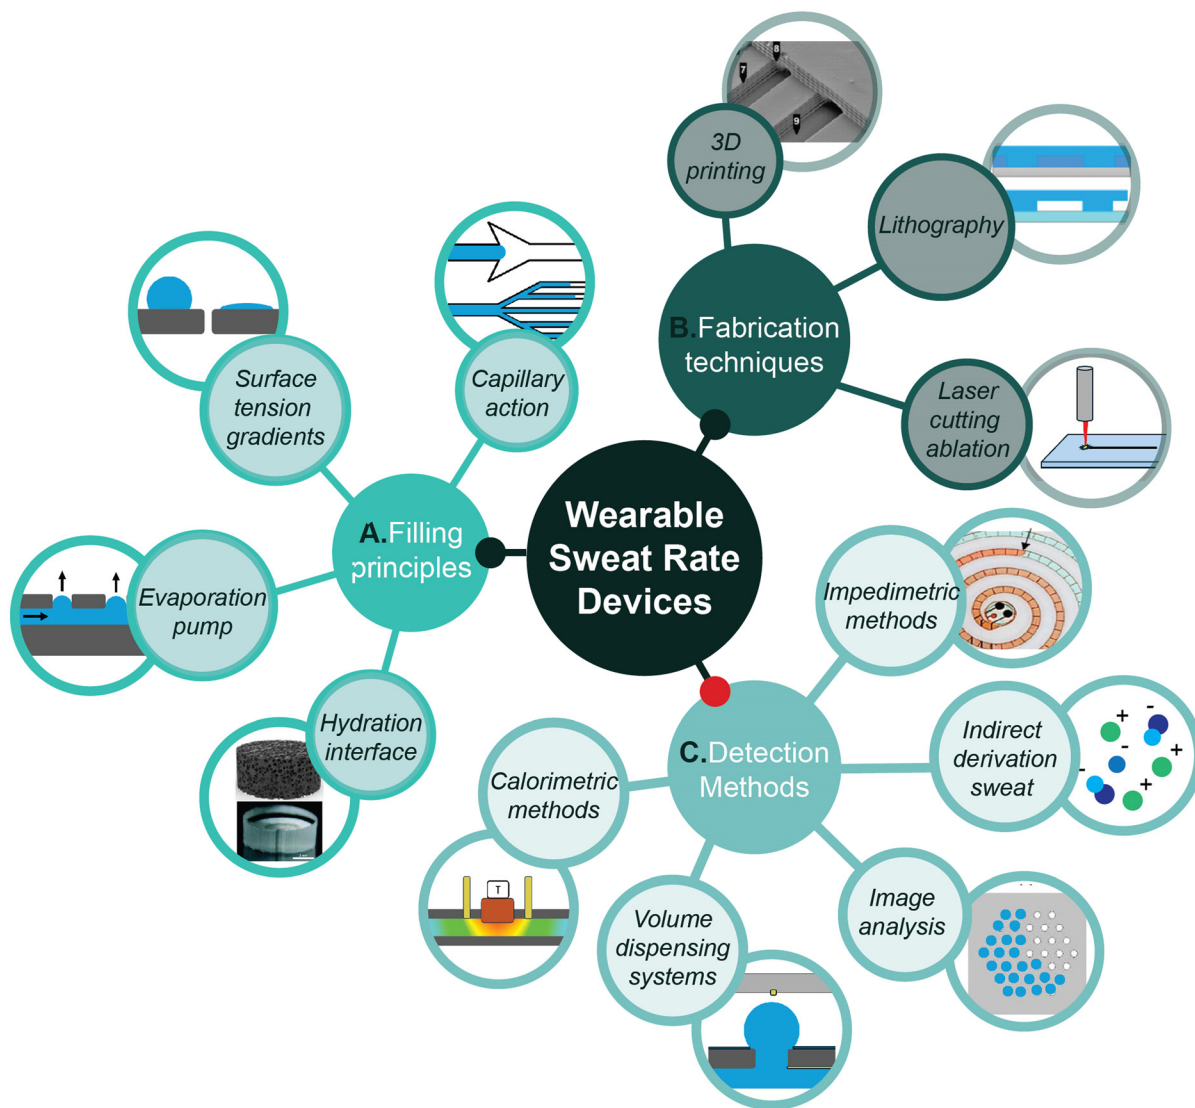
Wearable Sweat Rate Devices

A. Filling principles

Surface tension gradients

Capillary action

Evaporation pump

Hydration interface

B. Fabrication techniques

3D printing

7

8

9

Lithography

Laser cutting ablation

C. Detection Methods

Impedimetric methods

Indirect derivation sweat

+ - + - - +

Image analysis

Volume dispensing systems

Calorimetric methods

T